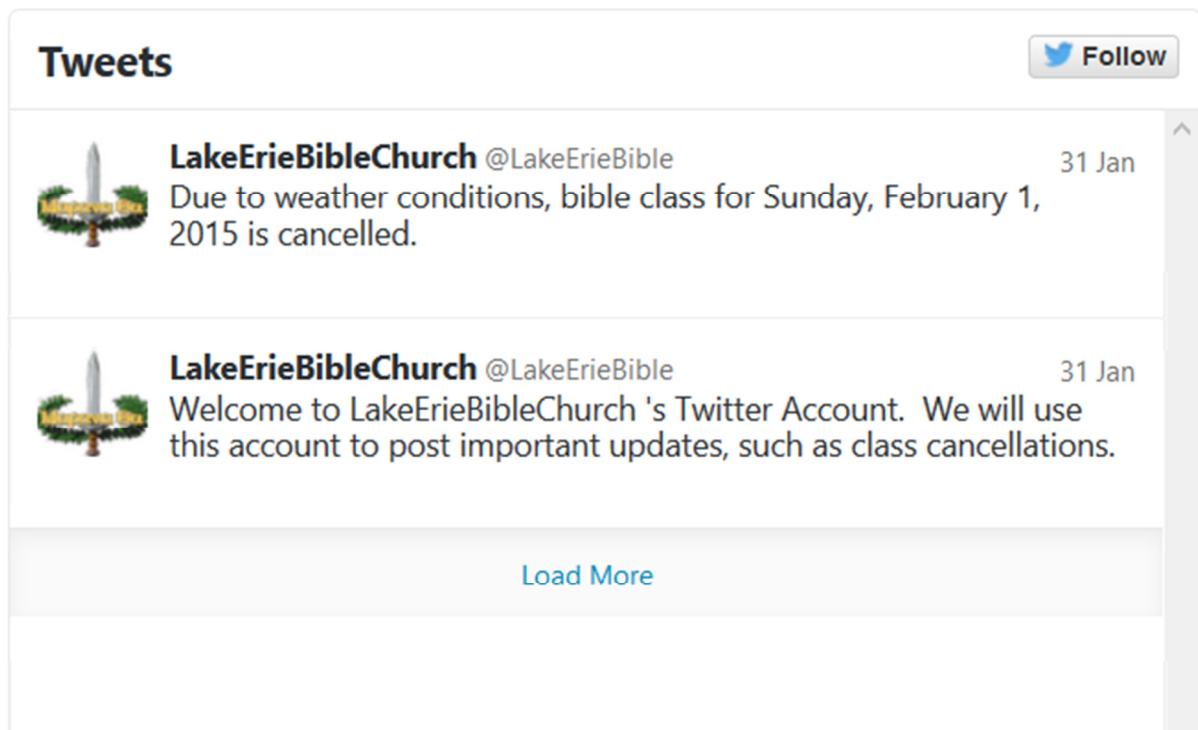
Tweets

Follow

LakeErieBibleChurch @LakeErieBible 31 Jan
Due to weather conditions, bible class for Sunday, February 1, 2015 is cancelled.

LakeErieBibleChurch @LakeErieBible 31 Jan
Welcome to LakeErieBibleChurch 's Twitter Account. We will use this account to post important updates, such as class cancellations.

Load More